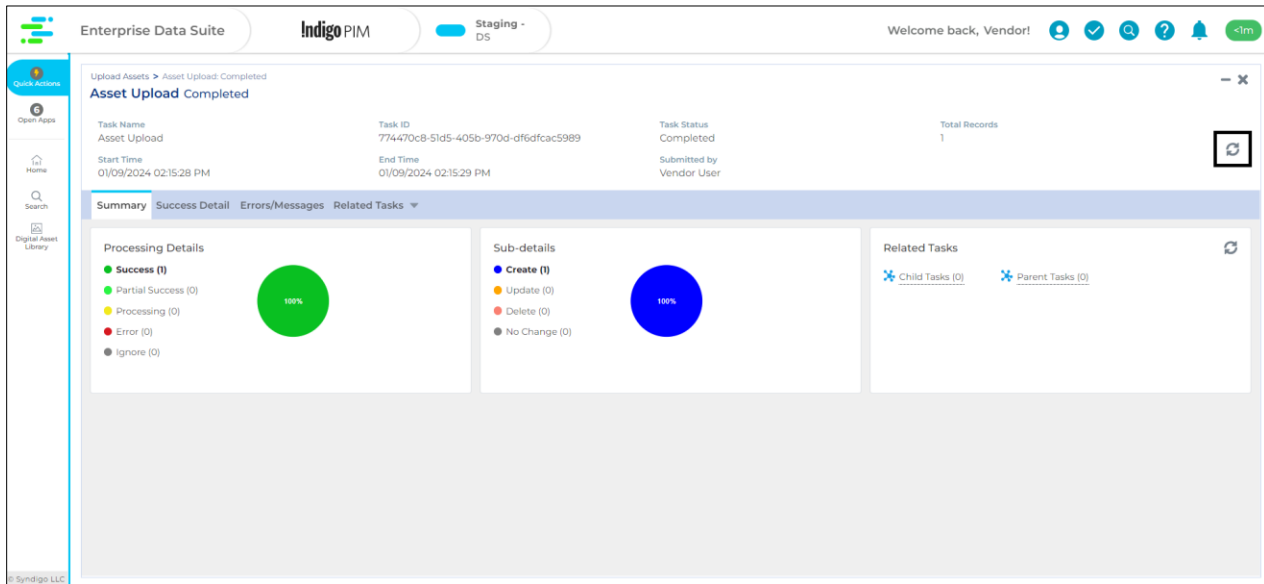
Enterprise Data Suite

Indigo PIM

Staging - DS

Welcome back, Vendor!

<lm

Quick Actions

6 Open Apps

Home

Search

Digital Asset Library

© Syndigo LLC

Upload Assets > Asset Upload: Completed

Asset Upload Completed

Task Name
Asset Upload

Task ID
774470c8-51d5-405b-970d-df6dfcac5989

Task Status
Completed

Total Records
1

Start Time
01/09/2024 02:15:28 PM

End Time
01/09/2024 02:15:29 PM

Submitted by
Vendor User

Summary Success Detail Errors/Messages Related Tasks

Processing Details

Success (1)
Partial Success (0)
Processing (0)
Error (0)
Ignore (0)

100%

Sub-details

Create (1)
Update (0)
Delete (0)
No Change (0)

100%

Related Tasks

Child Tasks (0)
Parent Tasks (0)